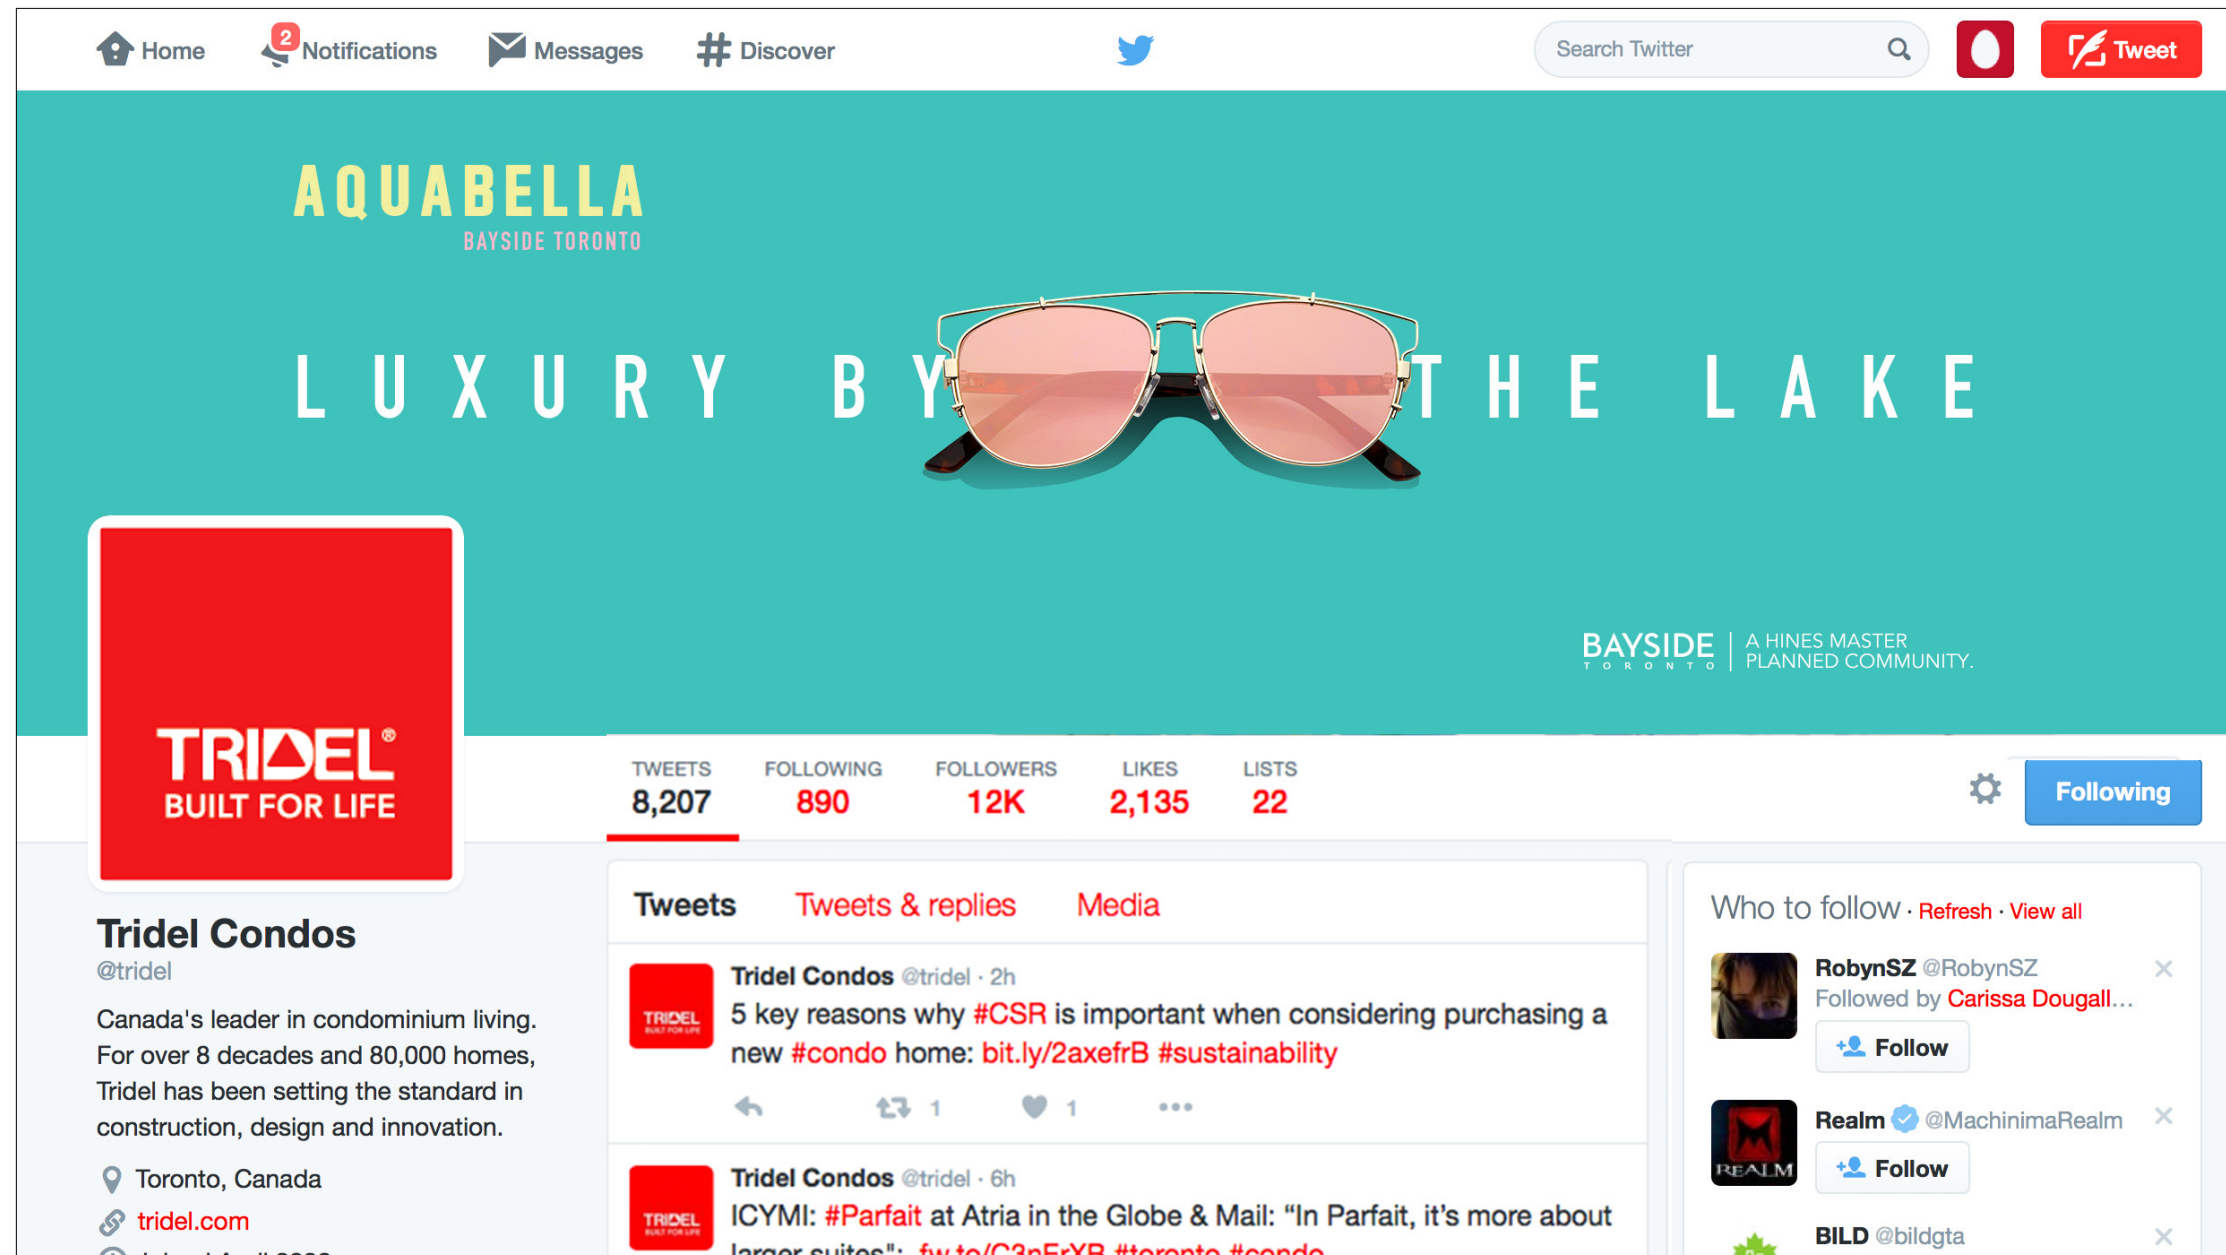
Home 2 Notifications Messages Discover Search Twitter Tweet

AQUABELLA
BAYSIDE TORONTO

LUXURY BY THE LAKE

BAYSIDE TORONTO | A HINES MASTER PLANNED COMMUNITY.

TRIDEL®
BUILT FOR LIFE

| TWEETS | FOLLOWING | FOLLOWERS | LIKES | LISTS |
|---|---|---|---|---|
| 8,207 | 890 | 12K | 2,135 | 22 |

Following

Tridel Condos
@tridel

Canada's leader in condominium living. For over 8 decades and 80,000 homes, Tridel has been setting the standard in construction, design and innovation.

Toronto, Canada
tridel.com

Tweets Tweets & replies Media

Tridel Condos @tridel · 2h
5 key reasons why #CSR is important when considering purchasing a new #condo home: bit.ly/2axefrB #sustainability
1 1

Tridel Condos @tridel · 6h
ICYMI: #Parfait at Atria in the Globe & Mail: "In Parfait, it's more about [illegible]

Who to follow · Refresh · View all

RobynSZ @RobynSZ
Followed by Carissa Dougall...
Follow

Realm @MachinimaRealm
Follow

BILD @bildgta